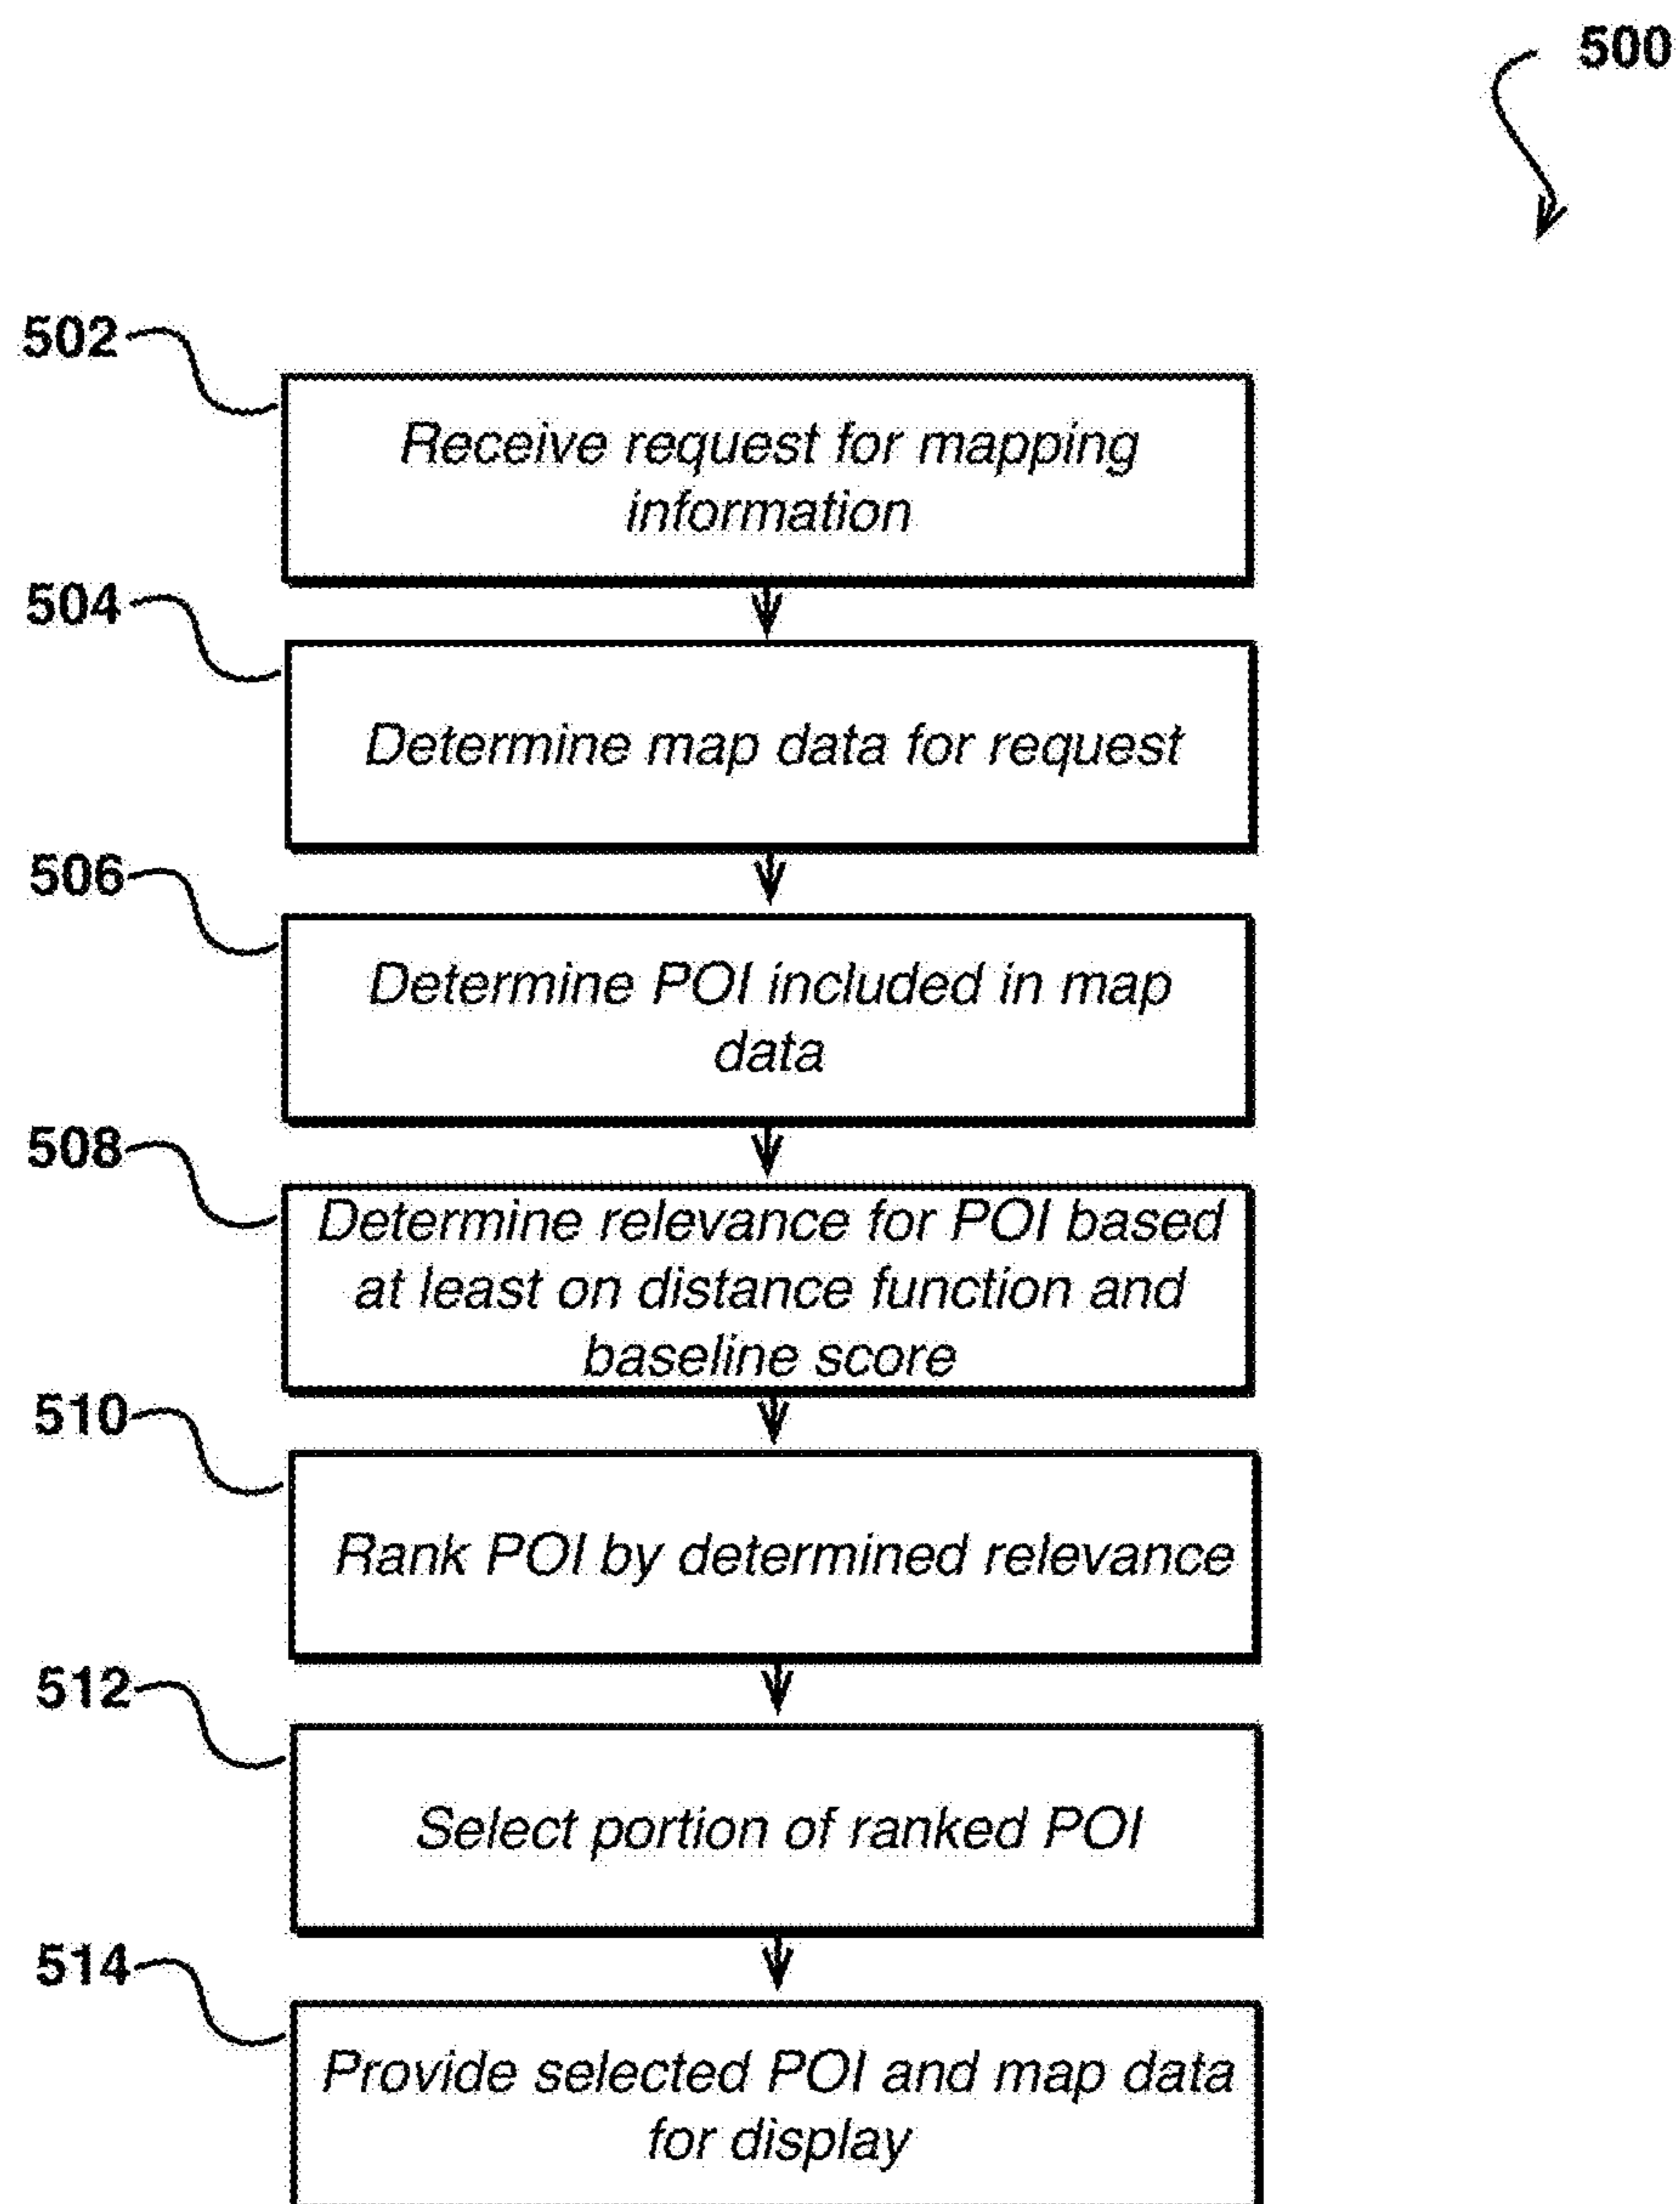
500

502

Receive request for mapping information

504

Determine map data for request

506

Determine POI included in map data

508

Determine relevance for POI based at least on distance function and baseline score

510

Rank POI by determined relevance

512

Select portion of ranked POI

514

Provide selected POI and map data for display